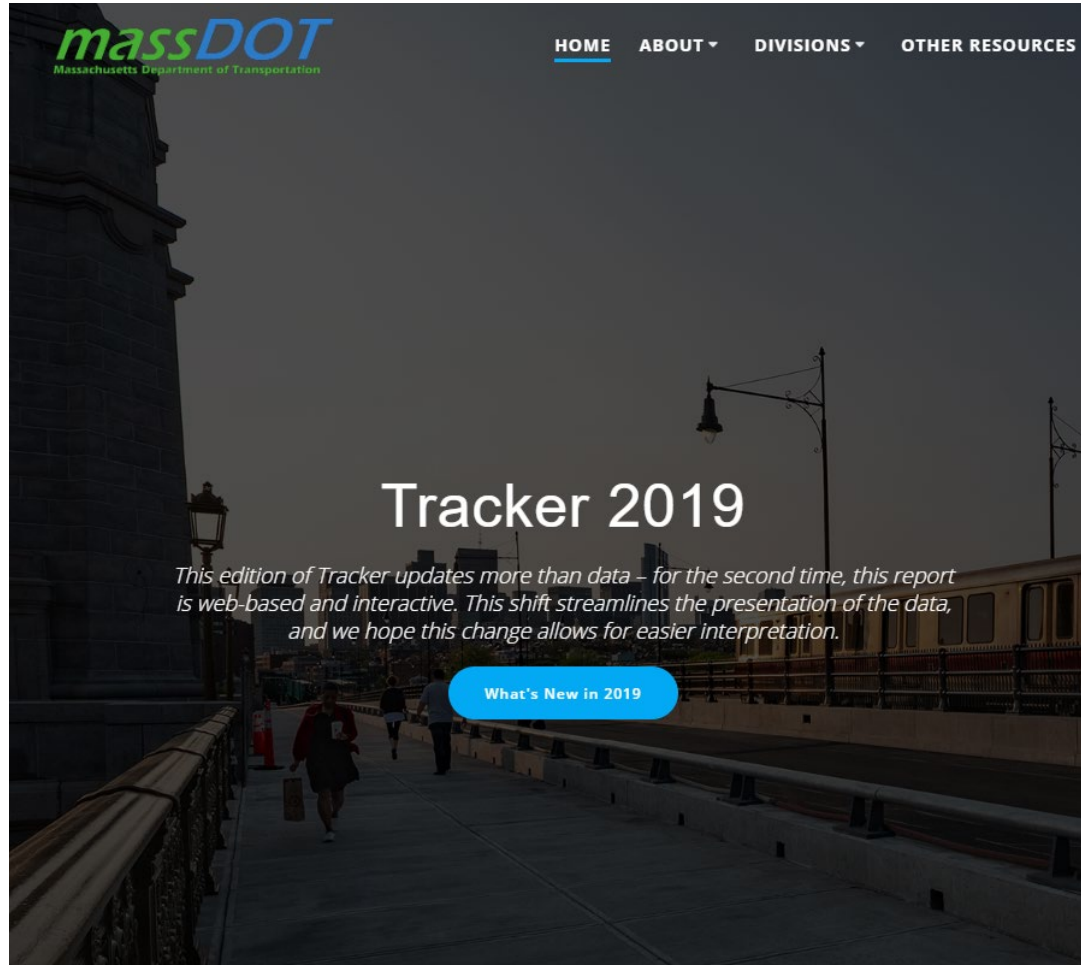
massDOT
Massachusetts Department of Transportation

HOME ABOUT ▾ DIVISIONS ▾ OTHER RESOURCES

Tracker 2019

This edition of Tracker updates more than data – for the second time, this report is web-based and interactive. This shift streamlines the presentation of the data, and we hope this change allows for easier interpretation.

What's New in 2019